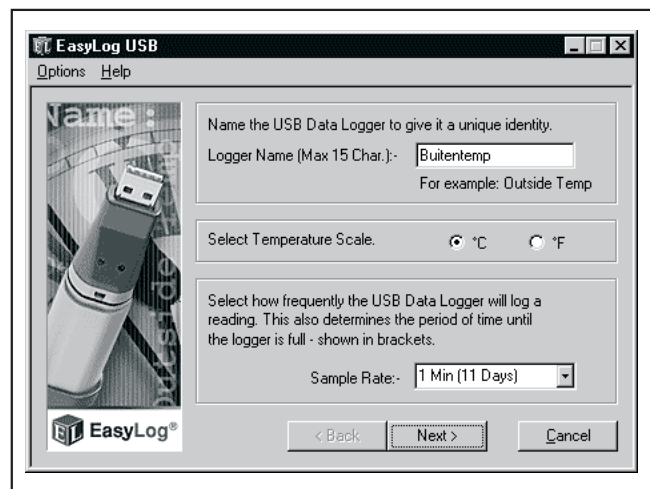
EasyLog USB
Options Help

Name :
Outside

Name the USB Data Logger to give it a unique identity.
Logger Name (Max 15 Char.):- Buitentemp
For example: Outside Temp

Select Temperature Scale. °C °F

Select how frequently the USB Data Logger will log a reading. This also determines the period of time until the logger is full - shown in brackets.
Sample Rate:- 1 Min (11 Days)

EasyLog®

< Back Next > Cancel